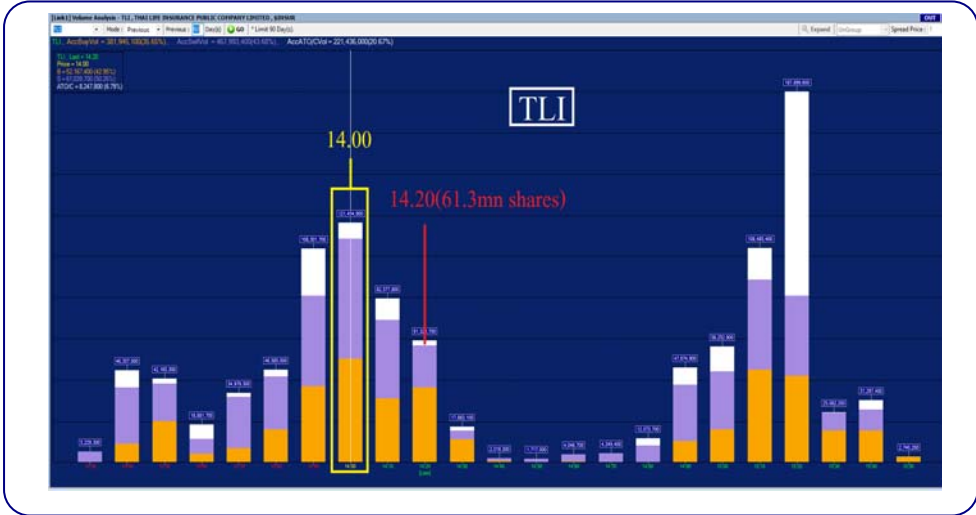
[Link1] Volume Analysis - TLI, THAI LIFE INSURANCE PUBLIC COMPANY LIMITED , 820000

Mode: Previous Previous Day(s) GO * Limit 90 Day(s)

Expand Spread Price

TLI , AccBuyVol = 351,946,100(35.65%) AccSellVol = 467,983,400(43.68%) AccATO/CVol = 221,436,000(20.67%)

TLI , Last = 14.20
Price = 14.00
B = 52,567,400 (42.95%)
S = 61,039,700 (50.26%)
ATO/C = 8,247,800 (6.79%)

TLI

14.00

14.20(61.3mn shares)

14.00